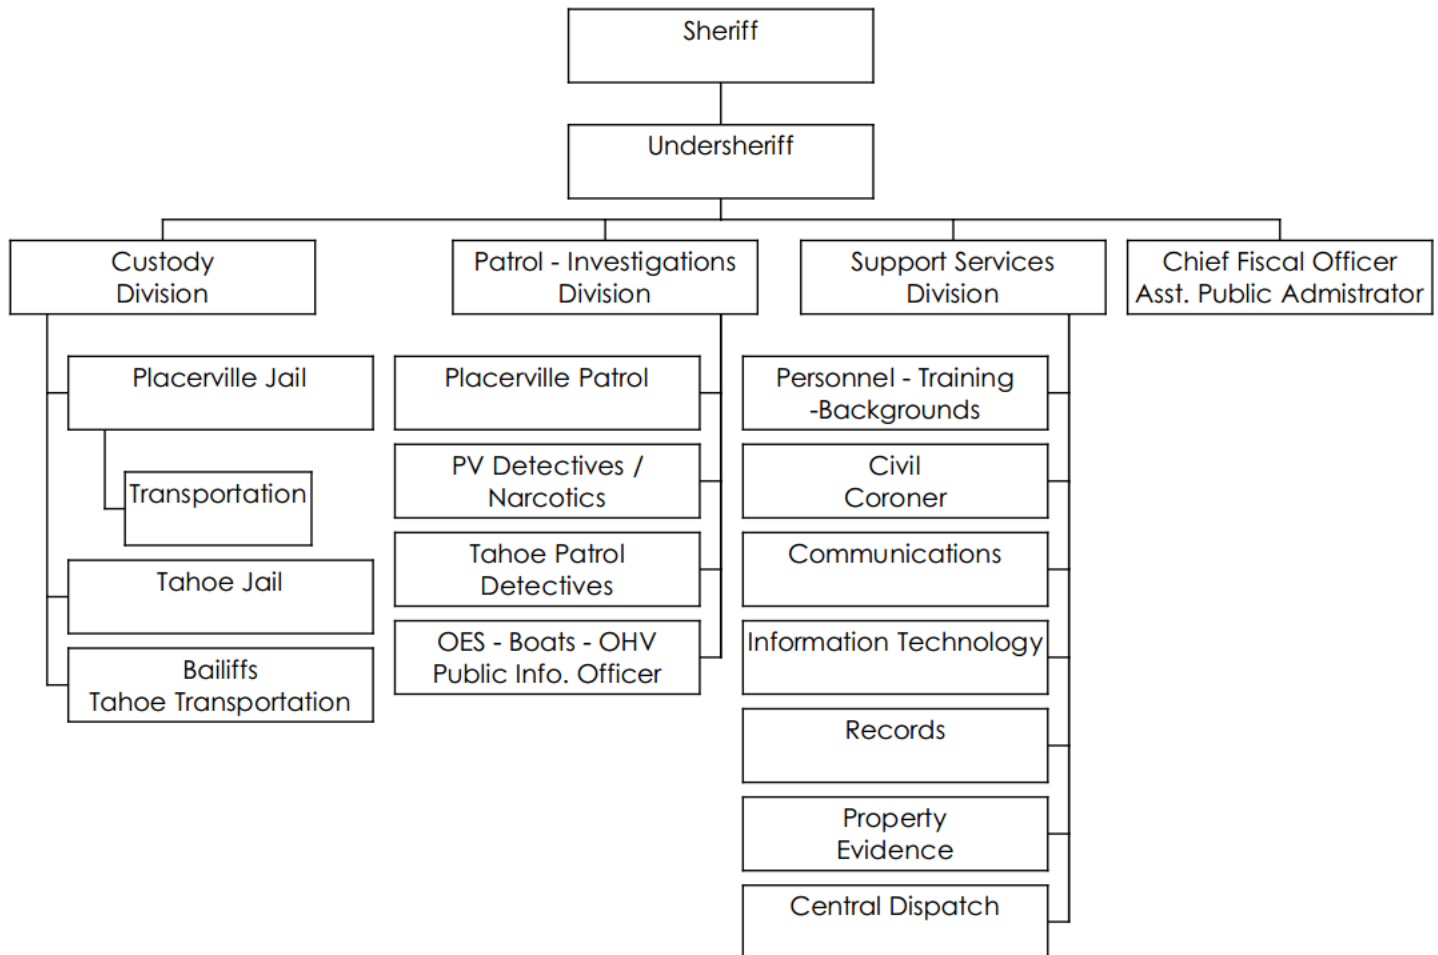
Sheriff

Undersheriff

Custody Division

Placerville Jail

Transportation

Tahoe Jail

Bailiffs
Tahoe Transportation

Patrol - Investigations Division

Placerville Patrol

PV Detectives / Narcotics

Tahoe Patrol Detectives

OES - Boats - OHV
Public Info. Officer

Support Services Division

Personnel - Training -Backgrounds

Civil
Coroner

Communications

Information Technology

Records

Property
Evidence

Central Dispatch

Chief Fiscal Officer
Asst. Public Admistrator